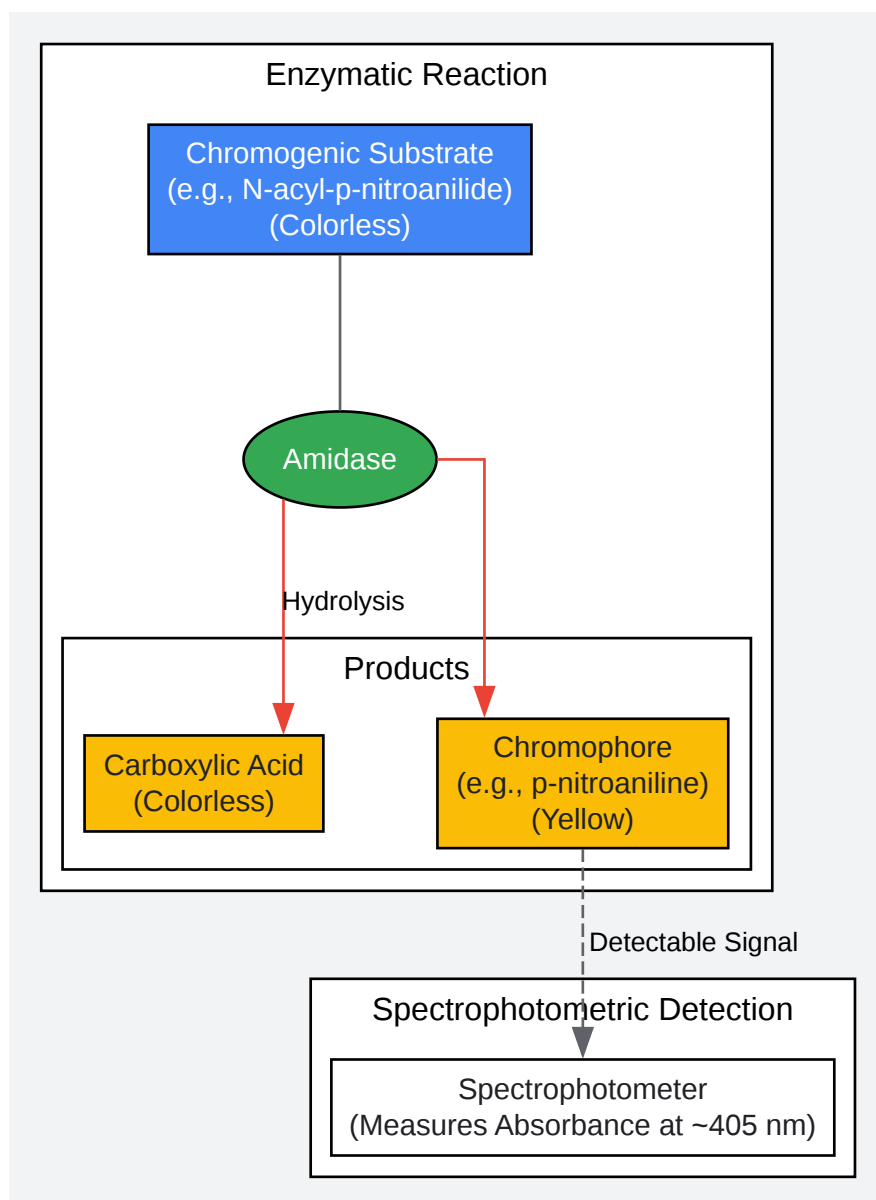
Enzymatic Reaction

Chromogenic Substrate
(e.g., N-acyl-p-nitroanilide)
(Colorless)

Amidase

Hydrolysis

Products

Carboxylic Acid
(Colorless)

Chromophore
(e.g., p-nitroaniline)
(Yellow)

Detectable Signal

Spectrophotometric Detection

Spectrophotometer
(Measures Absorbance at ~405 nm)